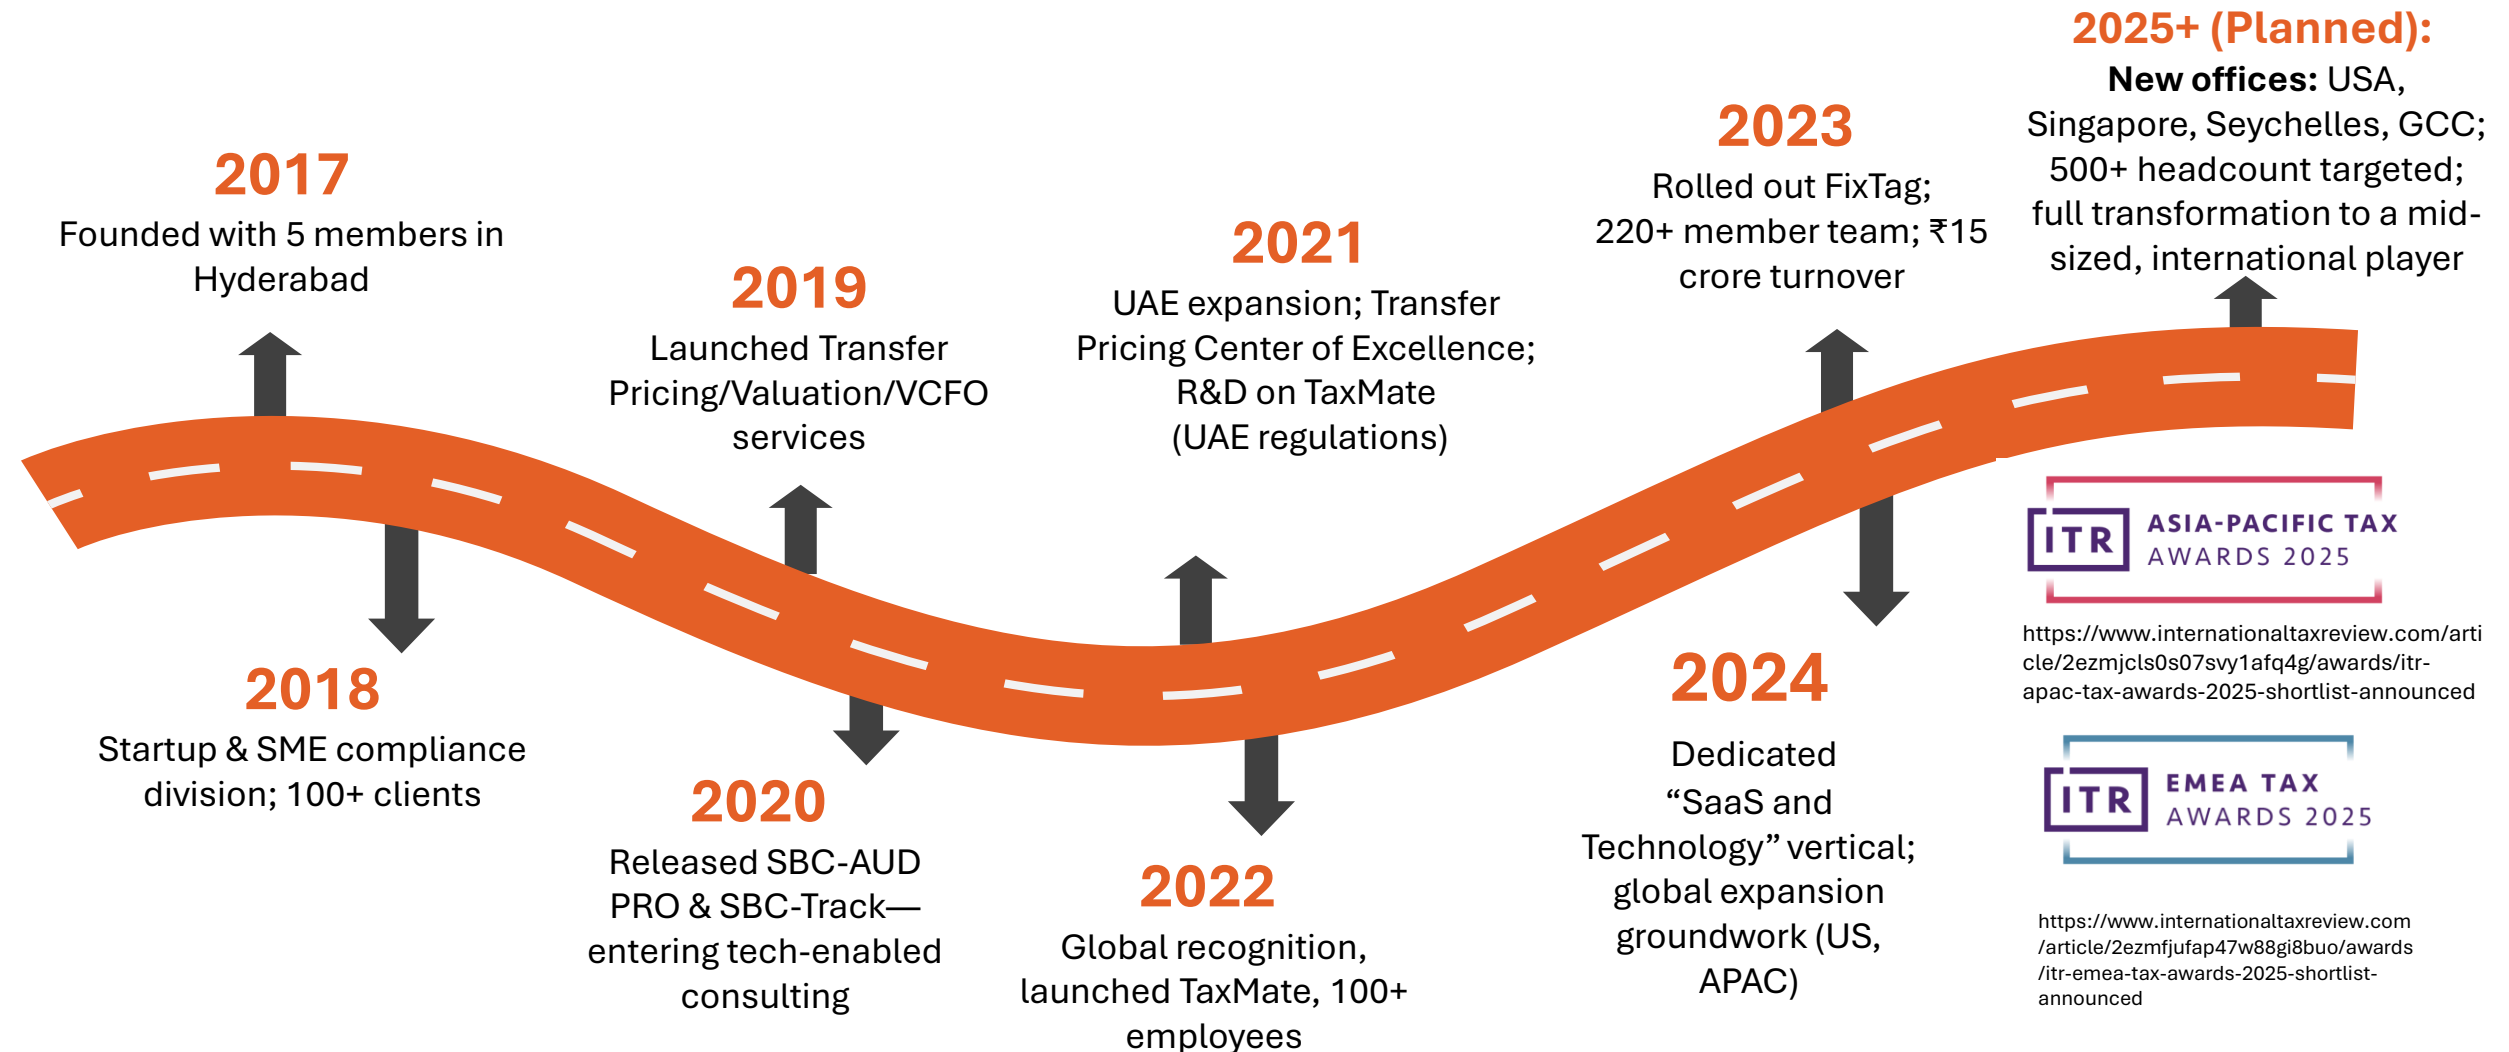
2017
Founded with 5 members in Hyderabad

2018
Startup & SME compliance division; 100+ clients

2019
Launched Transfer Pricing/Valuation/VCFO services

2020
Released SBC-AUD PRO & SBC-Track—entering tech-enabled consulting

2021
UAE expansion; Transfer Pricing Center of Excellence; R&D on TaxMate (UAE regulations)

2022
Global recognition, launched TaxMate, 100+ employees

2023
Rolled out FixTag; 220+ member team; ₹15 crore turnover

2024
Dedicated "SaaS and Technology" vertical; global expansion groundwork (US, APAC)

2025+ (Planned):
**New offices:** USA, Singapore, Seychelles, GCC; 500+ headcount targeted; full transformation to a mid-sized, international player

ITR ASIA-PACIFIC TAX AWARDS 2025

https://www.internationaltaxreview.com/article/2ezmjcls0s07svy1afq4g/awards/itr-apac-tax-awards-2025-shortlist-announced

ITR EMEA TAX AWARDS 2025

https://www.internationaltaxreview.com/article/2ezmfjufap47w88gi8buo/awards/itr-emea-tax-awards-2025-shortlist-announced